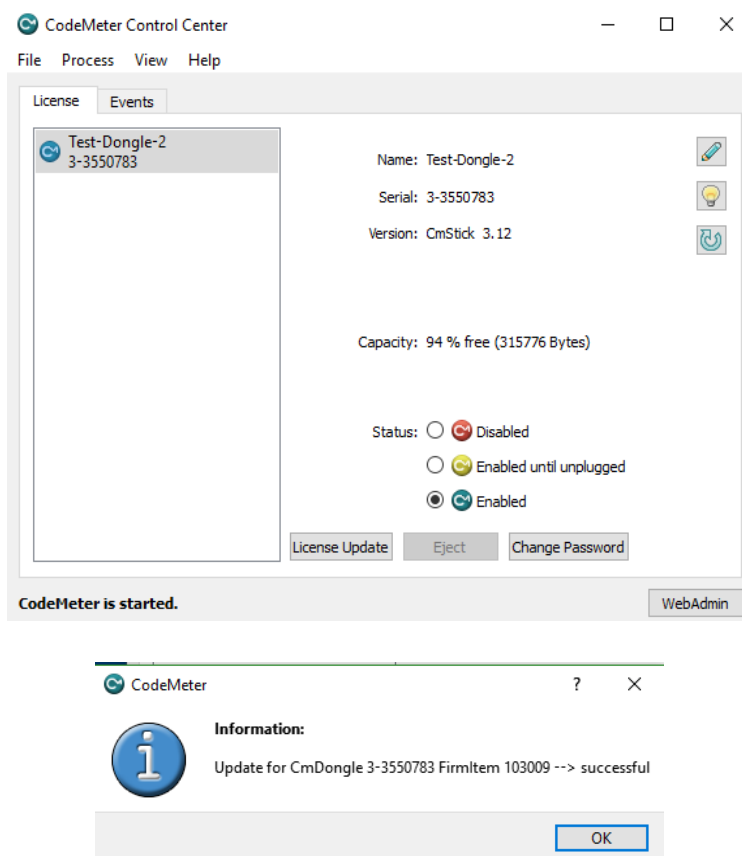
CodeMeter Control Center

File Process View Help

License Events

Test-Dongle-2
3-3550783

Name: Test-Dongle-2

Serial: 3-3550783

Version: CmStick 3.12

Capacity: 94 % free (315776 Bytes)

Status: Disabled
Enabled until unplugged
Enabled

License Update Eject Change Password

CodeMeter is started.

WebAdmin

CodeMeter ?

Information:

Update for CmDongle 3-3550783 FirmItem 103009 --> successful

OK